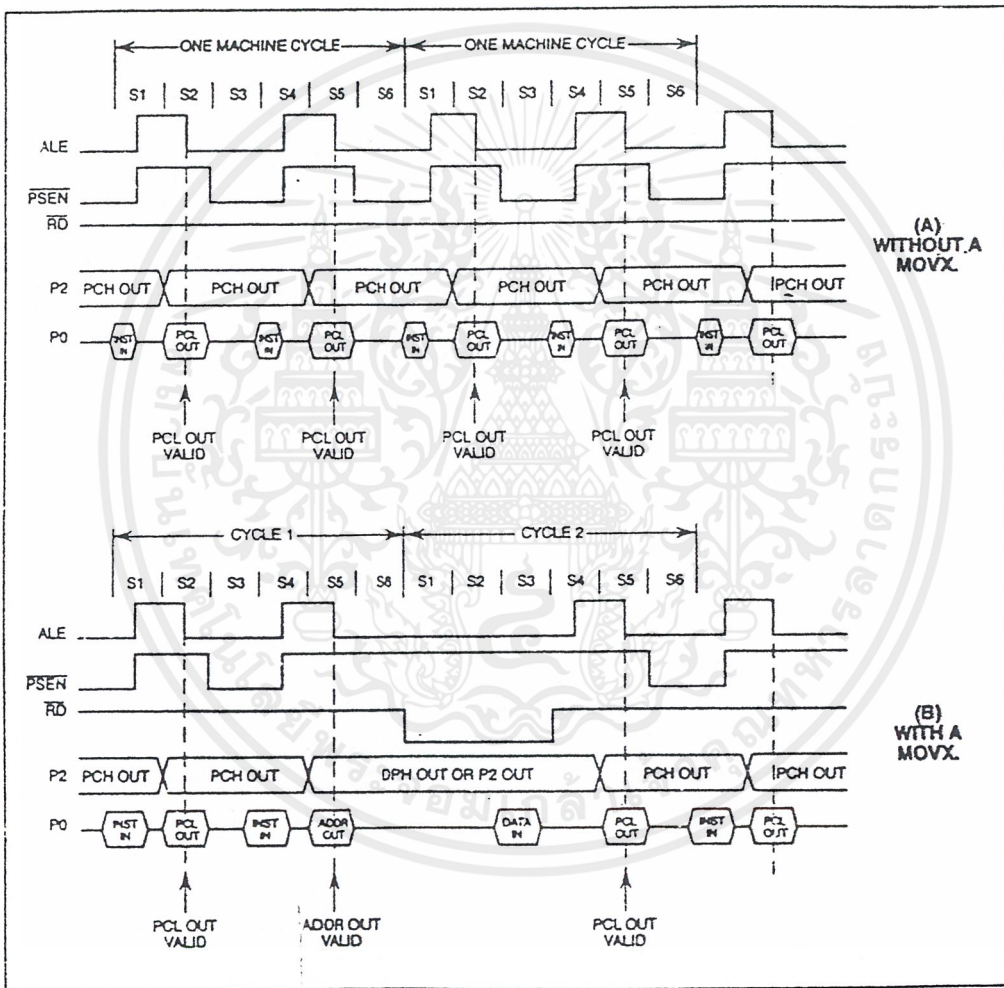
ONE MACHINE CYCLE
ONE MACHINE CYCLE

S1 S2 S3 S4 S5 S6 S1 S2 S3 S4 S5 S6

ALE
$\overline{PSEN}$
$\overline{RD}$

(A) WITHOUT A MOVX.

P2 PCH OUT PCH OUT PCH OUT PCH OUT PCH OUT PCH OUT

P0 INST IN PCL OUT INST IN PCL OUT INST IN PCL OUT INST IN PCL OUT INST IN PCL OUT

PCL OUT VALID
PCL OUT VALID
PCL OUT VALID
PCL OUT VALID

CYCLE 1
CYCLE 2

S1 S2 S3 S4 S5 S6 S1 S2 S3 S4 S5 S6

ALE
$\overline{PSEN}$
$\overline{RD}$

(B) WITH A MOVX.

P2 PCH OUT PCH OUT DPH OUT OR P2 OUT PCH OUT PCH OUT

P0 INST IN PCL OUT INST IN ADDR OUT DATA IN PCL OUT INST IN PCL OUT

PCL OUT VALID
ADDR OUT VALID
PCL OUT VALID